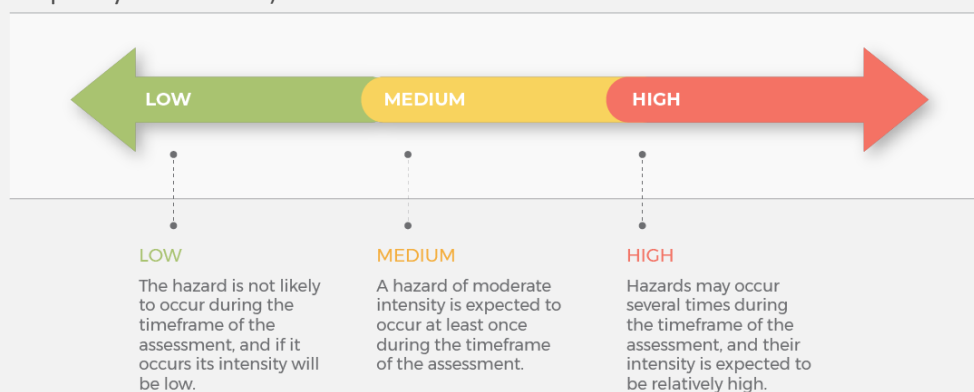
LOW
MEDIUM
HIGH

LOW
The hazard is not likely to occur during the timeframe of the assessment, and if it occurs its intensity will be low.

MEDIUM
A hazard of moderate intensity is expected to occur at least once during the timeframe of the assessment.

HIGH
Hazards may occur several times during the timeframe of the assessment, and their intensity is expected to be relatively high.